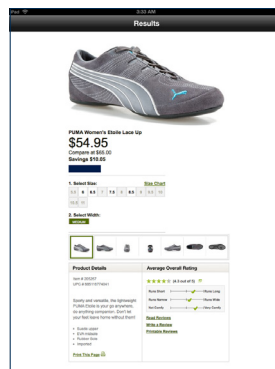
iPad

3:03 AM

Results

PUMA Women's Etoile Lace Up

$54.95

Compare at $65.00

Savings $10.05

1. Select Size:

Size Chart

5.5 6 6.5 7 7.5 8 8.5 9 9.5 10 10.5 11

2. Select Width:

MEDIUM

Product Details

Average Overall Rating

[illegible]

Sporty and versatile, the lightweight PUMA Etoile is your go anywhere, do anything companion. Don't let your feet leave home without them!

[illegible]

Print This Page

Runs Short

Runs Narrow

Not Comfy

Runs Long

Runs Wide

Very Comfy

Read Reviews

Write a Review

Printable Reviews